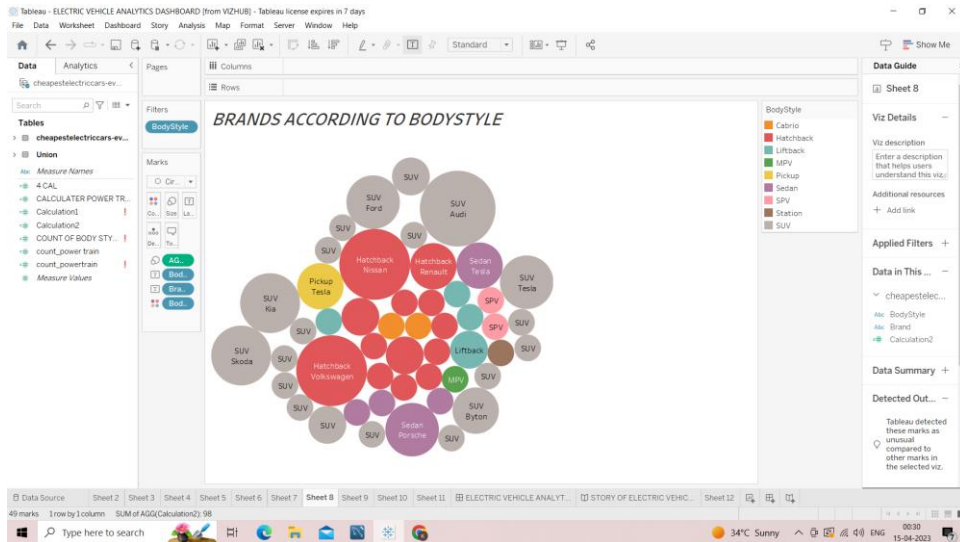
Tableau - ELECTRIC VEHICLE ANALYTICS DASHBOARD [from VIZHUB] - Tableau license expires in 7 days

File Data Worksheet Dashboard Story Analysis Map Format Server Window Help

Standard

Show Me

Data Analytics

cheapestelectriccars-ev...

Search

Tables

cheapestelectriccars-ev...

Union

Measure Names

4 CAL

CALCULATER POWER TR...

Calculation1

Calculation2

COUNT OF BODY STY...

count_power train

count_powertrain

Measure Values

Pages

Filters

BodyStyle

Marks

Cir...

Co... Size La...

De... To...

AG...

Bod...

Bra...

Bod...

Columns

Rows

BRANDS ACCORDING TO BODYSTYLE

SUV

SUV Ford

SUV Audi

SUV

SUV

SUV

Hatchback Nissan

Hatchback Renault

Sedan Tesla

SUV Tesla

Pickup Tesla

SUV Kia

SPV

SUV

SPV

SUV

SUV Skoda

SUV

Liftback

SUV

Hatchback Volkswagen

SUV

MPV

SUV

SUV

SUV Byton

SUV

Sedan Porsche

SUV

SUV

BodyStyle

Cabrio

Hatchback

Liftback

MPV

Pickup

Sedan

SPV

Station

SUV

Data Guide

Sheet 8

Viz Details

Viz description

Enter a description that helps users understand this viz.

Additional resources

+ Add link

Applied Filters +

Data in This ...

cheapestelec...

BodyStyle

Brand

Calculation2

Data Summary +

Detected Out... –

Tableau detected these marks as unusual compared to other marks in the selected viz.

Data Source Sheet 2 Sheet 3 Sheet 4 Sheet 5 Sheet 6 Sheet 7 Sheet 8 Sheet 9 Sheet 10 Sheet 11 ELECTRIC VEHICLE ANALYT... STORY OF ELECTRIC VEHIC... Sheet 12

49 marks 1 row by 1 column SUM of AGG(Calculation2): 98

Type here to search

34°C Sunny ENG 00:30 15-04-2023